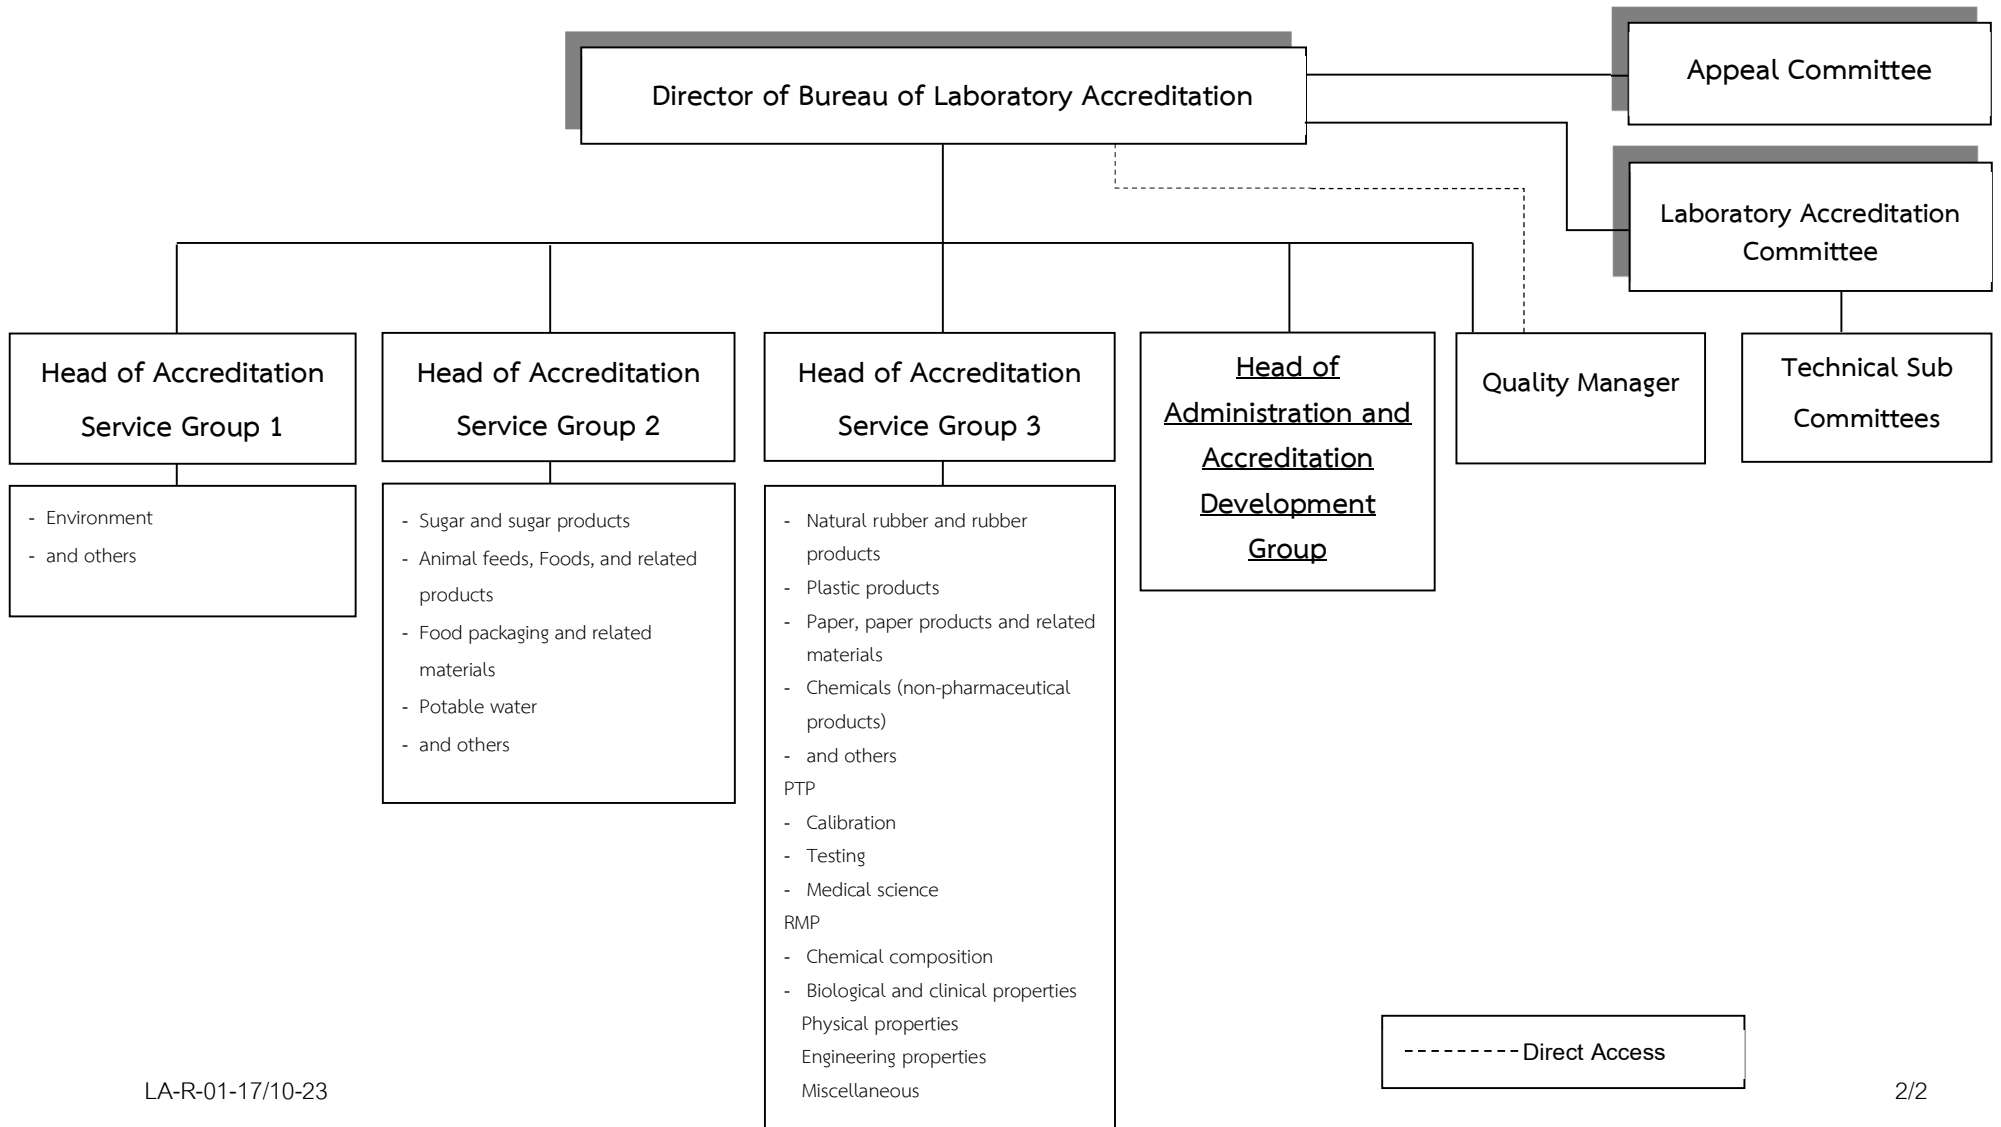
Director of Bureau of Laboratory Accreditation

Appeal Committee

Laboratory Accreditation Committee

Head of Accreditation Service Group 1

- Environment
- and others

Head of Accreditation Service Group 2

- Sugar and sugar products
- Animal feeds, Foods, and related products
- Food packaging and related materials
- Potable water
- and others

Head of Accreditation Service Group 3

- Natural rubber and rubber products
- Plastic products
- Paper, paper products and related materials
- Chemicals (non-pharmaceutical products)
- and others

PTP
- Calibration
- Testing
- Medical science

RMP
- Chemical composition
- Biological and clinical properties
Physical properties
Engineering properties
Miscellaneous

Head of Administration and Accreditation Development Group

Quality Manager

Technical Sub Committees

---------Direct Access

LA-R-01-17/10-23

2/2